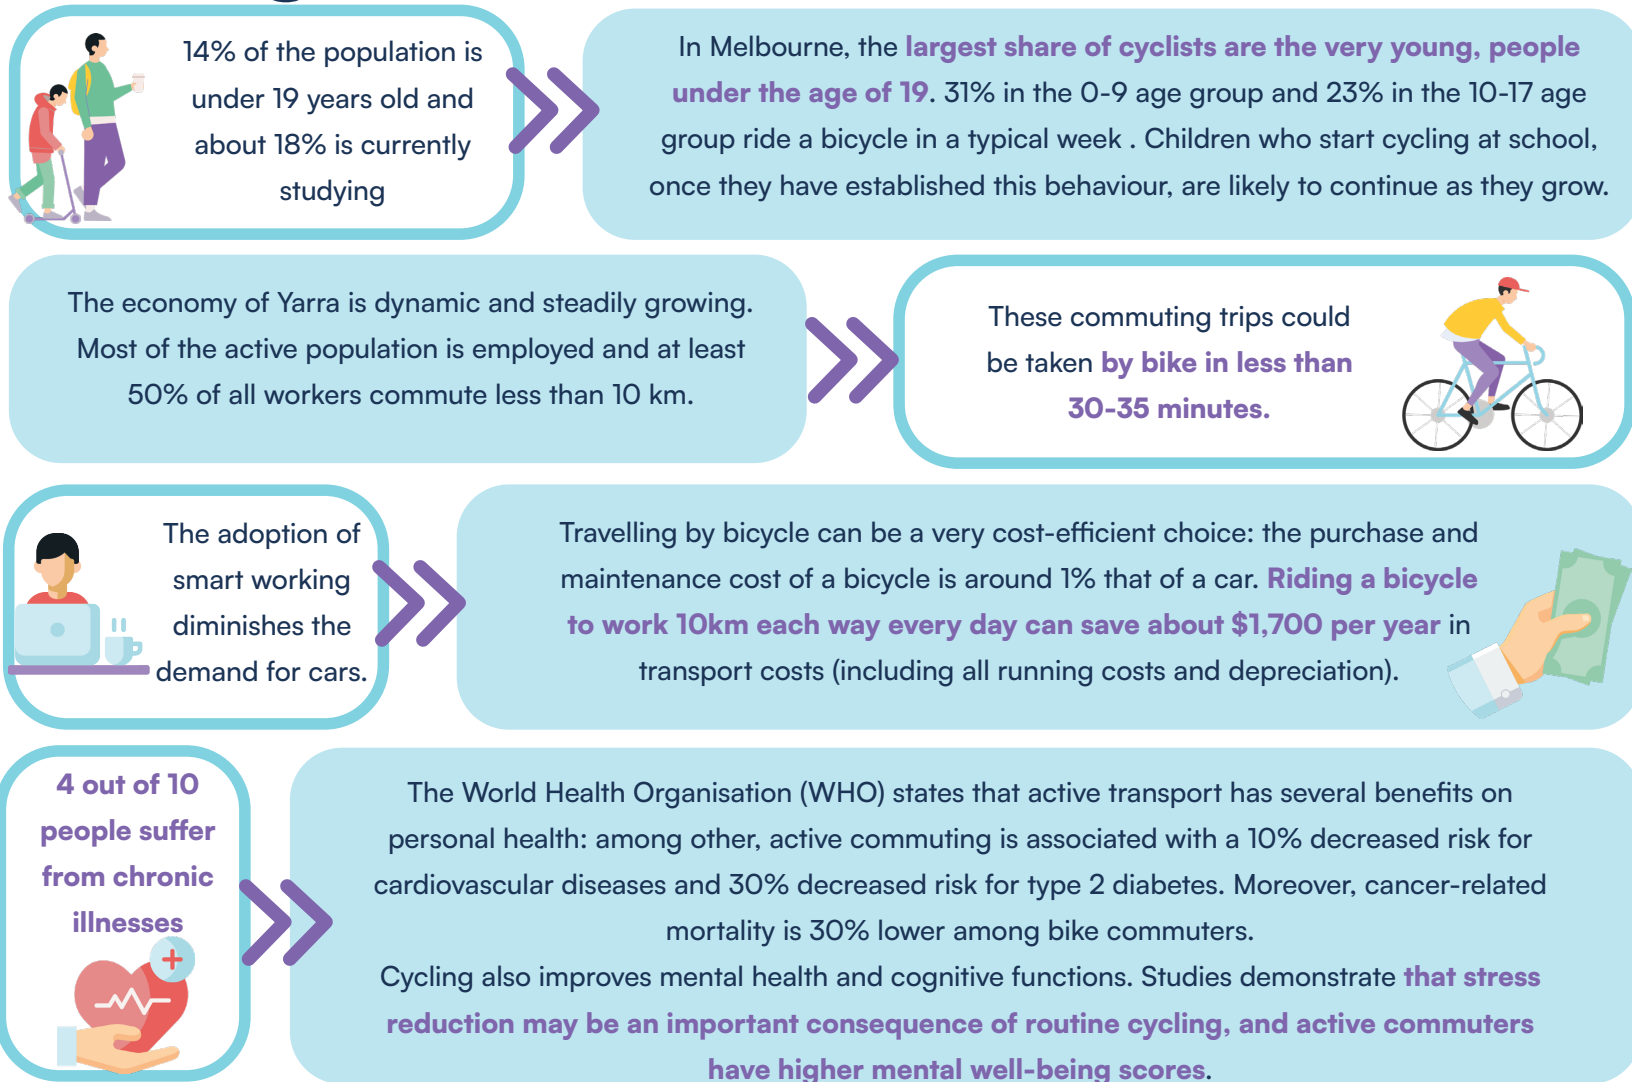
14% of the population is under 19 years old and about 18% is currently studying

In Melbourne, the largest share of cyclists are the very young, people under the age of 19. 31% in the 0-9 age group and 23% in the 10-17 age group ride a bicycle in a typical week . Children who start cycling at school, once they have established this behaviour, are likely to continue as they grow.

The economy of Yarra is dynamic and steadily growing. Most of the active population is employed and at least 50% of all workers commute less than 10 km.

These commuting trips could be taken by bike in less than 30-35 minutes.

The adoption of smart working diminishes the demand for cars.

Travelling by bicycle can be a very cost-efficient choice: the purchase and maintenance cost of a bicycle is around 1% that of a car. Riding a bicycle to work 10km each way every day can save about $1,700 per year in transport costs (including all running costs and depreciation).

4 out of 10 people suffer from chronic illnesses

The World Health Organisation (WHO) states that active transport has several benefits on personal health: among other, active commuting is associated with a 10% decreased risk for cardiovascular diseases and 30% decreased risk for type 2 diabetes. Moreover, cancer-related mortality is 30% lower among bike commuters.
Cycling also improves mental health and cognitive functions. Studies demonstrate that stress reduction may be an important consequence of routine cycling, and active commuters have higher mental well-being scores.